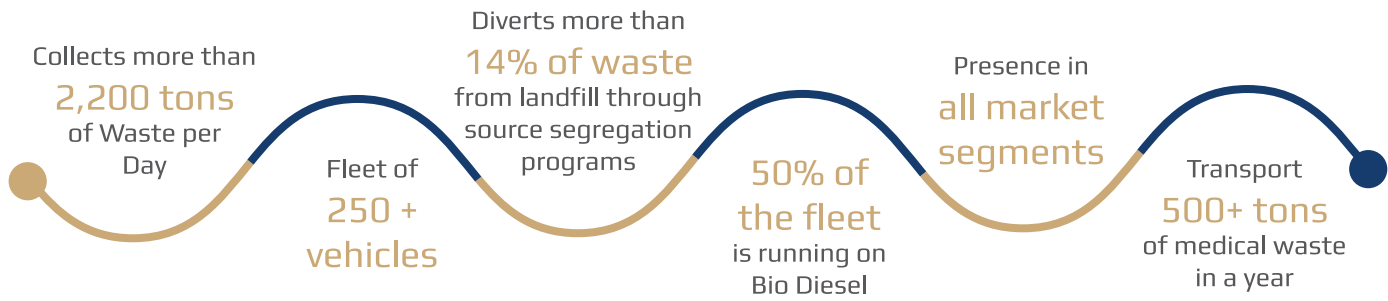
Collects more than
2,200 tons
of Waste per Day

Fleet of
250 +
vehicles

Diverts more than
14% of waste
from landfill through source segregation programs

50% of the fleet
is running on Bio Diesel

Presence in
all market segments

Transport
500+ tons
of medical waste in a year